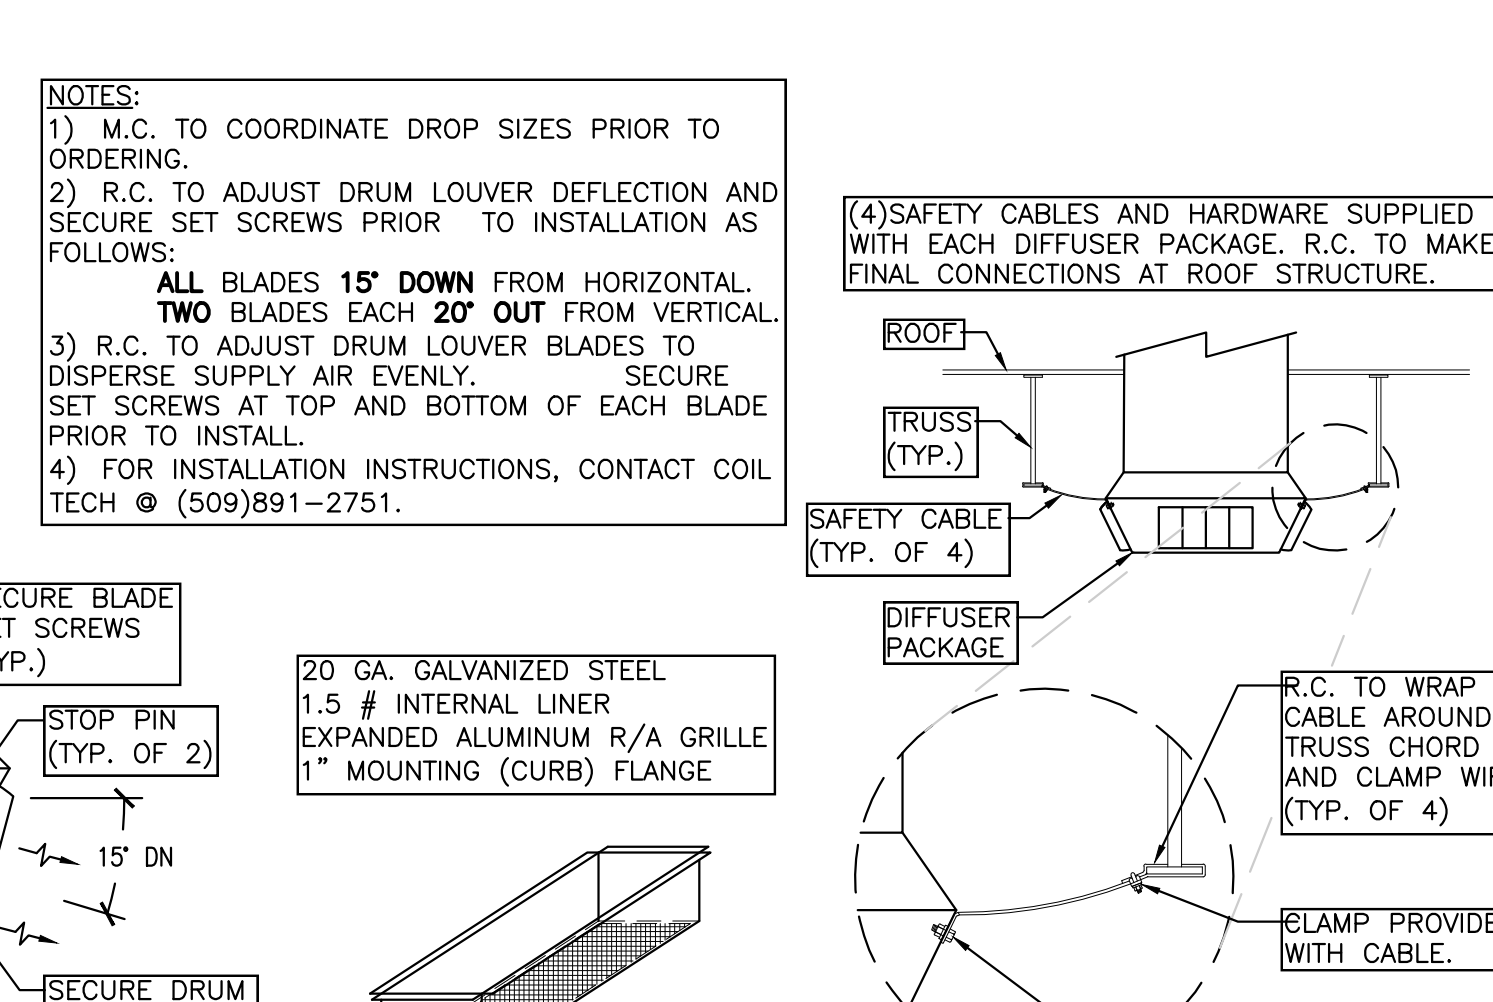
NOTES:
1) M.C. TO COORDINATE DROP SIZES PRIOR TO ORDERING.
2) R.C. TO ADJUST DRUM LOUVER DEFLECTION AND SECURE SET SCREWS PRIOR TO INSTALLATION AS FOLLOWS:
ALL BLADES 15° DOWN FROM HORIZONTAL.
TWO BLADES EACH 20° OUT FROM VERTICAL.
3) R.C. TO ADJUST DRUM LOUVER BLADES TO DISPERSE SUPPLY AIR EVENLY. SECURE SET SCREWS AT TOP AND BOTTOM OF EACH BLADE PRIOR TO INSTALL.
4) FOR INSTALLATION INSTRUCTIONS, CONTACT COIL TECH @ (509)891–2751.

(4)SAFETY CABLES AND HARDWARE SUPPLIED WITH EACH DIFFUSER PACKAGE. R.C. TO MAKE FINAL CONNECTIONS AT ROOF STRUCTURE.

ROOF

TRUSS (TYP.)

SAFETY CABLE (TYP. OF 4)

DIFFUSER PACKAGE

CURE BLADE T SCREWS YP.)

STOP PIN (TYP. OF 2)

15° DN

SECURE DRUM

20 GA. GALVANIZED STEEL
1.5 # INTERNAL LINER
EXPANDED ALUMINUM R/A GRILLE
1" MOUNTING (CURB) FLANGE

R.C. TO WRAP CABLE AROUND TRUSS CHORD AND CLAMP WI (TYP. OF 4)

CLAMP PROVIDE WITH CABLE.